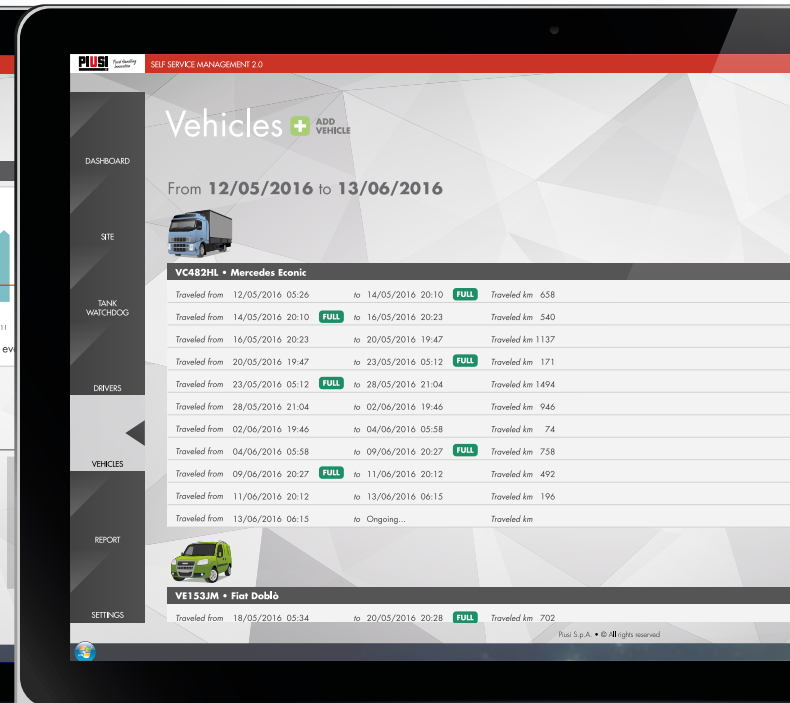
PIUSI Fluid Handling Innovation

SELF SERVICE MANAGEMENT 2.0

DASHBOARD

SITE

TANK WATCHDOG

DRIVERS

VEHICLES

REPORT

SETTINGS

Vehicles ADD VEHICLE

From 12/05/2016 to 13/06/2016

VC482HL • Mercedes Econic

| | | | | | | |
|---|---|---|---|---|---|---|
| Traveled from | 12/05/2016 05:26 | | to 14/05/2016 20:10 | FULL | Traveled km | 658 |
| Traveled from | 14/05/2016 20:10 | FULL | to 16/05/2016 20:23 | | Traveled km | 540 |
| Traveled from | 16/05/2016 20:23 | | to 20/05/2016 19:47 | | Traveled km | 1137 |
| Traveled from | 20/05/2016 19:47 | | to 23/05/2016 05:12 | FULL | Traveled km | 171 |
| Traveled from | 23/05/2016 05:12 | FULL | to 28/05/2016 21:04 | | Traveled km | 1494 |
| Traveled from | 28/05/2016 21:04 | | to 02/06/2016 19:46 | | Traveled km | 946 |
| Traveled from | 02/06/2016 19:46 | | to 04/06/2016 05:58 | | Traveled km | 74 |
| Traveled from | 04/06/2016 05:58 | | to 09/06/2016 20:27 | FULL | Traveled km | 758 |
| Traveled from | 09/06/2016 20:27 | FULL | to 11/06/2016 20:12 | | Traveled km | 492 |
| Traveled from | 11/06/2016 20:12 | | to 13/06/2016 06:15 | | Traveled km | 196 |
| Traveled from | 13/06/2016 06:15 | | to Ongoing... | | Traveled km | |

VE153JM • Fiat Doblò

| | | | | | | |
|---|---|---|---|---|---|---|
| Traveled from | 18/05/2016 05:34 | | to 20/05/2016 20:28 | FULL | Traveled km | 702 |

Piusi S.p.A. • © All rights reserved